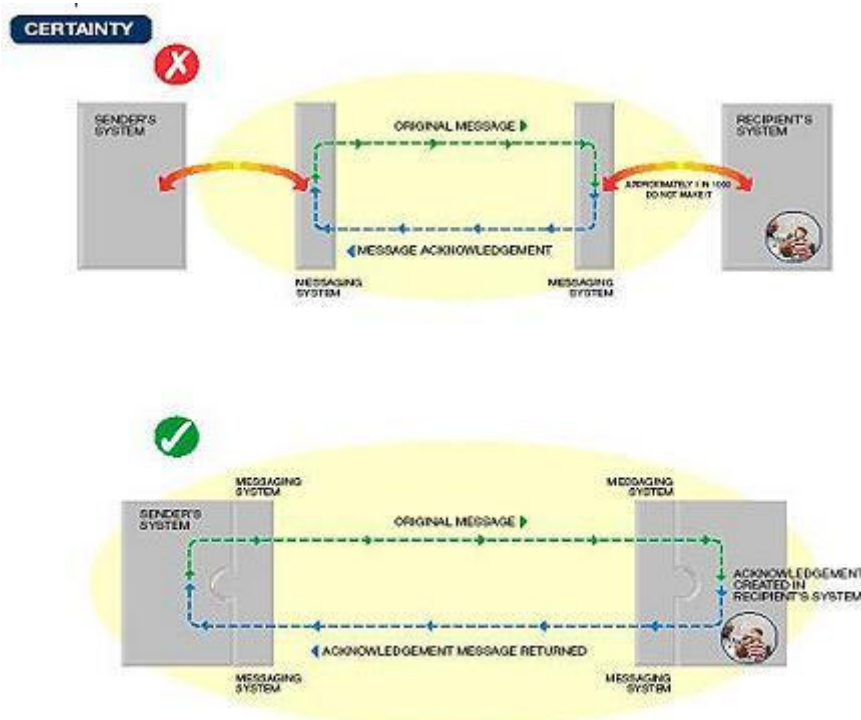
CERTAINTY

SENDER'S SYSTEM

ORIGINAL MESSAGE

RECIPIENT'S SYSTEM

APPROXIMATELY 1 IN 1000 DO NOT MAKE IT

MESSAGE ACKNOWLEDGEMENT

MESSAGING SYSTEM

MESSAGING SYSTEM

MESSAGING SYSTEM

MESSAGING SYSTEM

SENDER'S SYSTEM

ORIGINAL MESSAGE

ACKNOWLEDGEMENT CREATED IN RECIPIENT'S SYSTEM

ACKNOWLEDGEMENT MESSAGE RETURNED

MESSAGING SYSTEM

MESSAGING SYSTEM